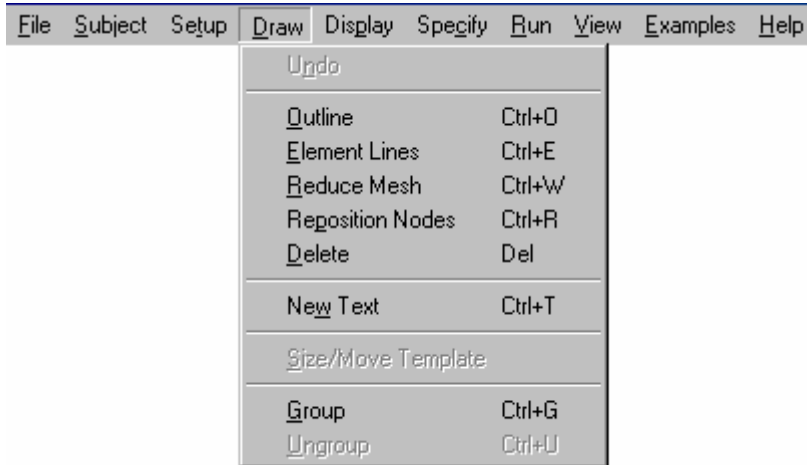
File Subject Setup Draw Display Specify Run View Examples Help

Undo

Outline Ctrl+O
Element Lines Ctrl+E
Reduce Mesh Ctrl+W
Reposition Nodes Ctrl+R
Delete Del

New Text Ctrl+T

Size/Move Template

Group Ctrl+G
Ungroup Ctrl+U